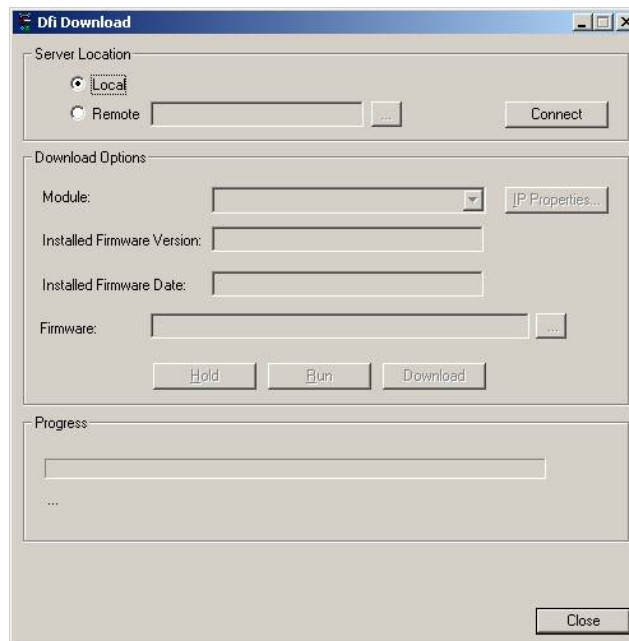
Dfi Download

Server Location

Local

Remote

...

Connect

Download Options

Module:

IP Properties...

Installed Firmware Version:

Installed Firmware Date:

Firmware:

...

Hold

Run

Download

Progress

...

Close